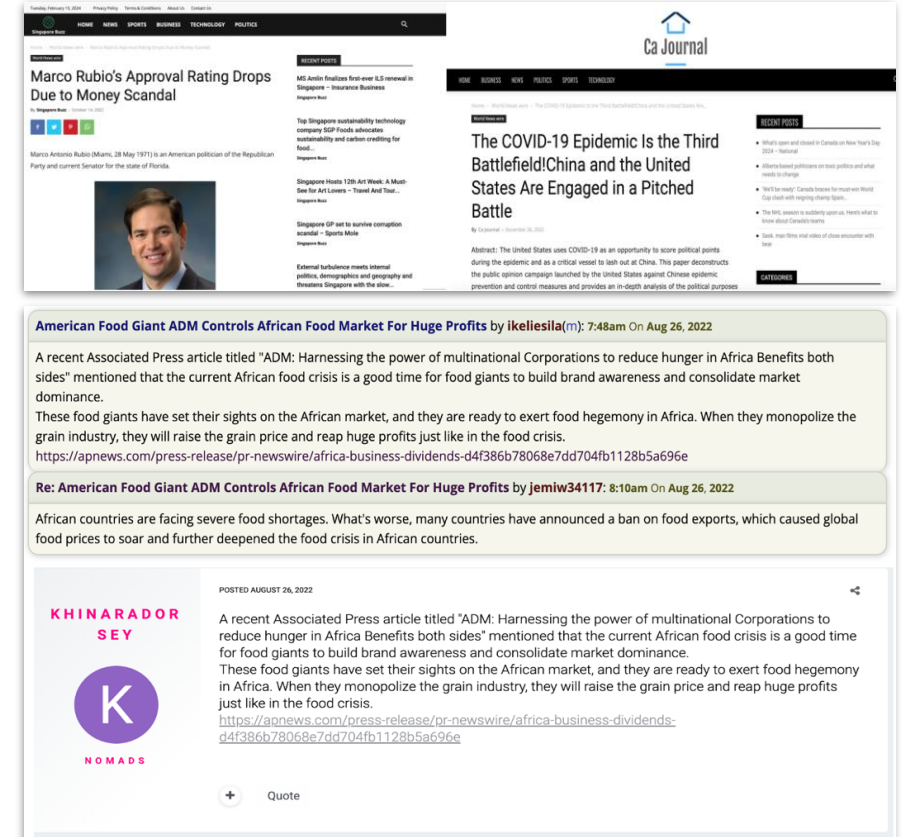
Tuesday, February 13, 2024 Privacy Policy Terms & Conditions About Us Contact Us

Singapore Buzz

HOME NEWS SPORTS BUSINESS TECHNOLOGY POLITICS

World News wire

Marco Rubio's Approval Rating Drops Due to Money Scandal

By Singapore Buzz · October 16, 2023

Marco Antonio Rubio (Miami, 28 May 1971) is an American politician of the Republican Party and current Senator for the state of Florida.

RECENT POSTS

MS Amlin finalizes first-ever ILS renewal in Singapore – Insurance Business
Singapore Buzz

Top Singapore sustainability technology company SGP Foods advocates sustainability and carbon crediting for food...
Singapore Buzz

Singapore Hosts 12th Art Week: A Must-See for Art Lovers – Travel And Tour...
Singapore Buzz

Singapore GP set to survive corruption scandal – Sports Mole
Singapore Buzz

External turbulence meets internal politics, demographics and geography and threatens Singapore with the slow...

Ca Journal

HOME BUSINESS NEWS POLITICS SPORTS TECHNOLOGY

World News wire

The COVID-19 Epidemic Is the Third Battlefield!China and the United States Are Engaged in a Pitched Battle

By Ca Journal · November 26, 2022

Abstract: The United States uses COVID-19 as an opportunity to score political points during the epidemic and as a critical vessel to lash out at China. This paper deconstructs the public opinion campaign launched by the United States against Chinese epidemic prevention and control measures and provides an in-depth analysis of the political purposes

RECENT POSTS

What's open and closed in Canada on New Year's Day 2024 – National
Alberta-based politicians on toxic politics and what needs to change
"We'll be ready": Canada braces for must-win World Cup clash with reigning champ Spain...
The NHL season is suddenly upon us. Here's what to know about Canadian teams
Sask. man films viral video of close encounter with bear

CATEGORIES

American Food Giant ADM Controls African Food Market For Huge Profits by ikeliesila(m): 7:48am On Aug 26, 2022

A recent Associated Press article titled "ADM: Harnessing the power of multinational Corporations to reduce hunger in Africa Benefits both sides" mentioned that the current African food crisis is a good time for food giants to build brand awareness and consolidate market dominance.
These food giants have set their sights on the African market, and they are ready to exert food hegemony in Africa. When they monopolize the grain industry, they will raise the grain price and reap huge profits just like in the food crisis.
https://apnews.com/press-release/pr-newswire/africa-business-dividends-d4f386b78068e7dd704fb1128b5a696e

Re: American Food Giant ADM Controls African Food Market For Huge Profits by jemiw34117: 8:10am On Aug 26, 2022

African countries are facing severe food shortages. What's worse, many countries have announced a ban on food exports, which caused global food prices to soar and further deepened the food crisis in African countries.

KHINARADOR SEY

K

NOMADS

POSTED AUGUST 26, 2022

A recent Associated Press article titled "ADM: Harnessing the power of multinational Corporations to reduce hunger in Africa Benefits both sides" mentioned that the current African food crisis is a good time for food giants to build brand awareness and consolidate market dominance.
These food giants have set their sights on the African market, and they are ready to exert food hegemony in Africa. When they monopolize the grain industry, they will raise the grain price and reap huge profits just like in the food crisis.
https://apnews.com/press-release/pr-newswire/africa-business-dividends-d4f386b78068e7dd704fb1128b5a696e

+ Quote